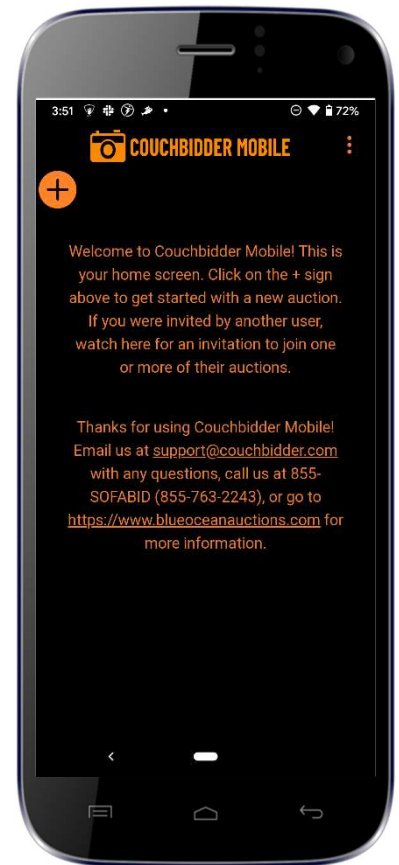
3:51 • 72%

COUCHBIDDER MOBILE

+

Welcome to Couchbidder Mobile! This is your home screen. Click on the + sign above to get started with a new auction. If you were invited by another user, watch here for an invitation to join one or more of their auctions.

Thanks for using Couchbidder Mobile! Email us at support@couchbidder.com with any questions, call us at 855-SOFABID (855-763-2243), or go to https://www.blueoceanauctions.com for more information.